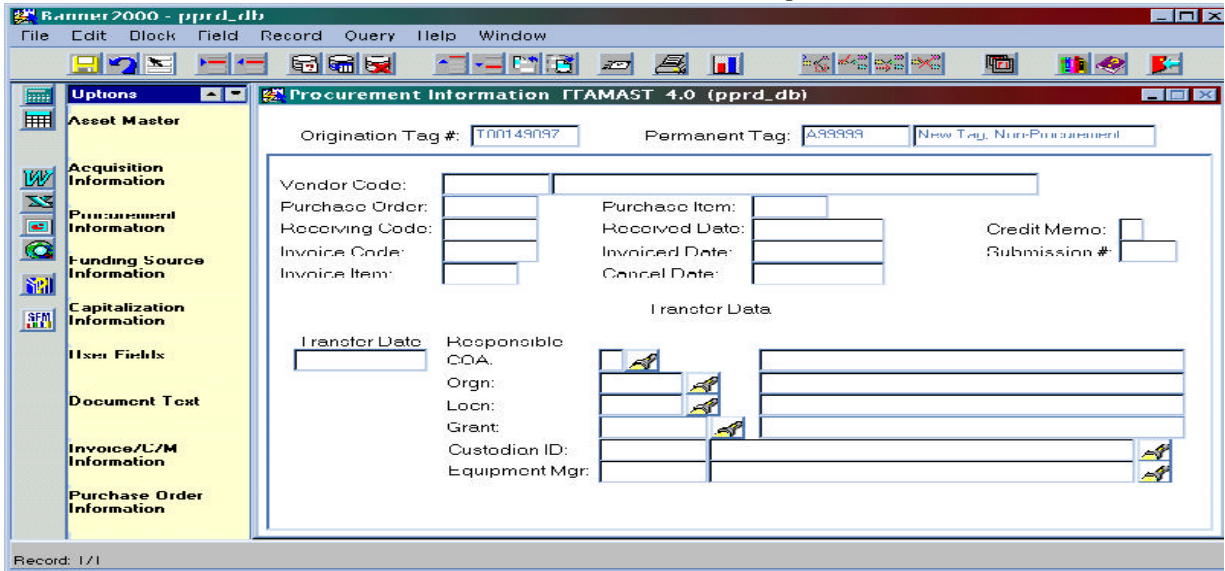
Banner2000 - pprd_db

File Edit Block Field Record Query Help Window

Options

Asset Master

Acquisition Information

Procurement Information

Funding Source Information

Capitalization Information

User Fields

Document Text

Invoice/C/M Information

Purchase Order Information

Procurement Information FFAMAST 4.0 (pprd_db)

Origination Tag #: T00149097

Permanent Tag: A99999 New Tag, Non-Procurement

Vendor Code:

Purchase Order:

Purchase Item:

Receiving Code:

Received Date:

Credit Memo:

Invoice Code:

Invoiced Date:

Submission #:

Invoice Item:

Cancel Date:

Transfer Data

Transfer Date

Responsible

COA:

Orgn:

Locn:

Grant:

Custodian ID:

Equipment Mgr:

Record: 1/1